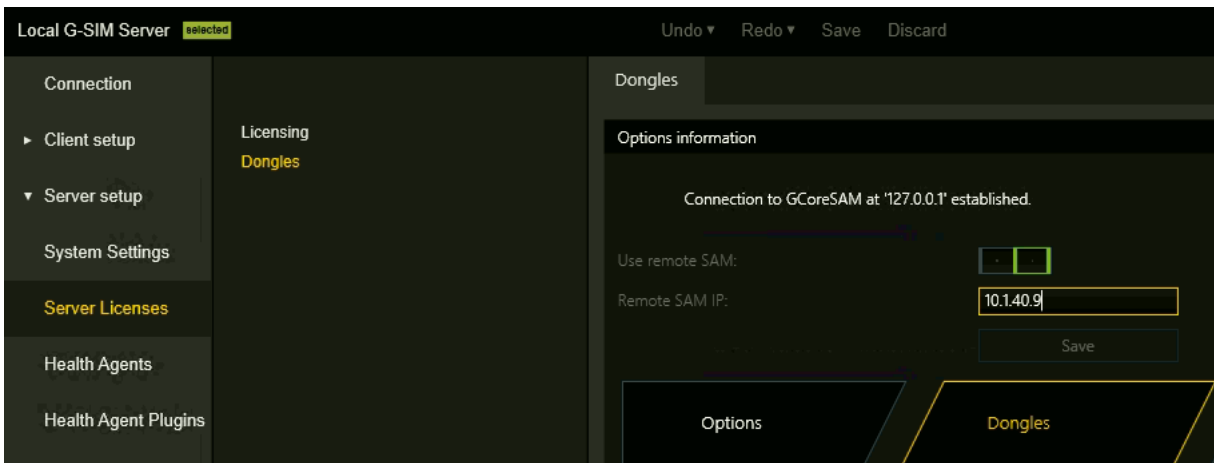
Local G-SIM Server selected

Undo ▾ Redo ▾ Save Discard

Connection
► Client setup
▾ Server setup
System Settings
Server Licenses
Health Agents
Health Agent Plugins

Licensing
Dongles

Dongles

Options information

Connection to GCoreSAM at '127.0.0.1' established.

Use remote SAM:

Remote SAM IP: 10.1.40.9

Save

Options

Dongles